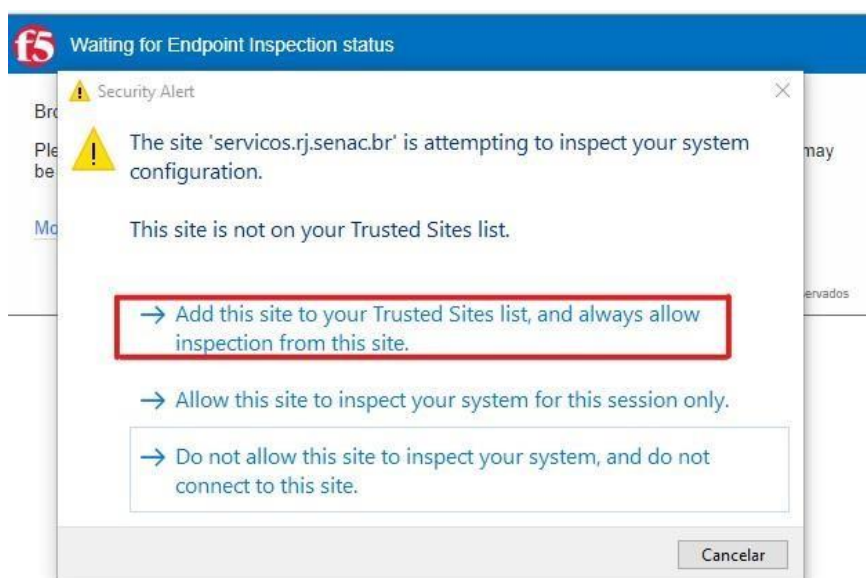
f5 Waiting for Endpoint Inspection status

Security Alert

Br

Ple be

may

Mo

ervados

The site 'servicos.rj.senac.br' is attempting to inspect your system configuration.

This site is not on your Trusted Sites list.

→ Add this site to your Trusted Sites list, and always allow inspection from this site.

→ Allow this site to inspect your system for this session only.

→ Do not allow this site to inspect your system, and do not connect to this site.

Cancelar